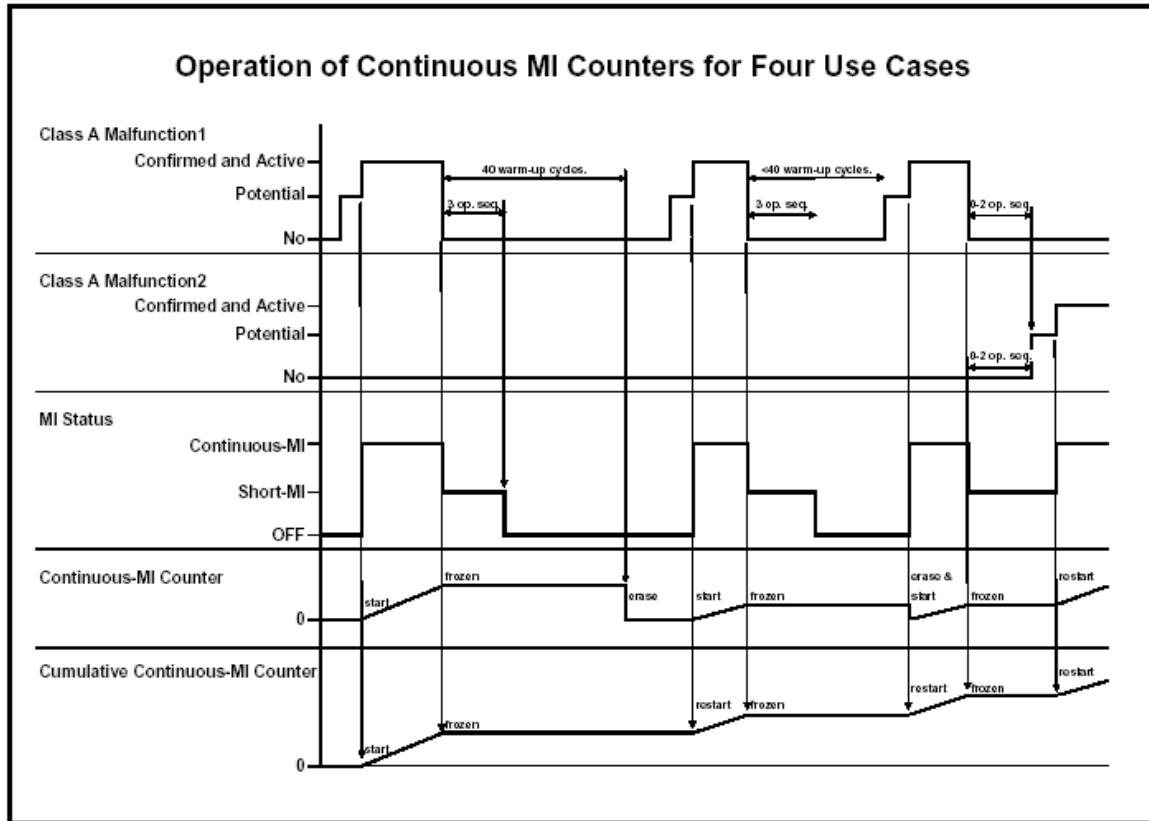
Operation of Continuous MI Counters for Four Use Cases

Class A Malfunction1

Confirmed and Active

Potential

No

40 warm-up cycles.

3 op. seq.

<40 warm-up cycles.

3 op. seq.

0-2 op. seq.

Class A Malfunction2

Confirmed and Active

Potential

No

0-2 op. seq.

MI Status

Continuous-MI

Short-MI

OFF

Continuous-MI Counter

start

frozen

erase

start

frozen

erase & start

frozen

restart

0

Cumulative Continuous-MI Counter

start

frozen

restart

frozen

restart

frozen

restart

0